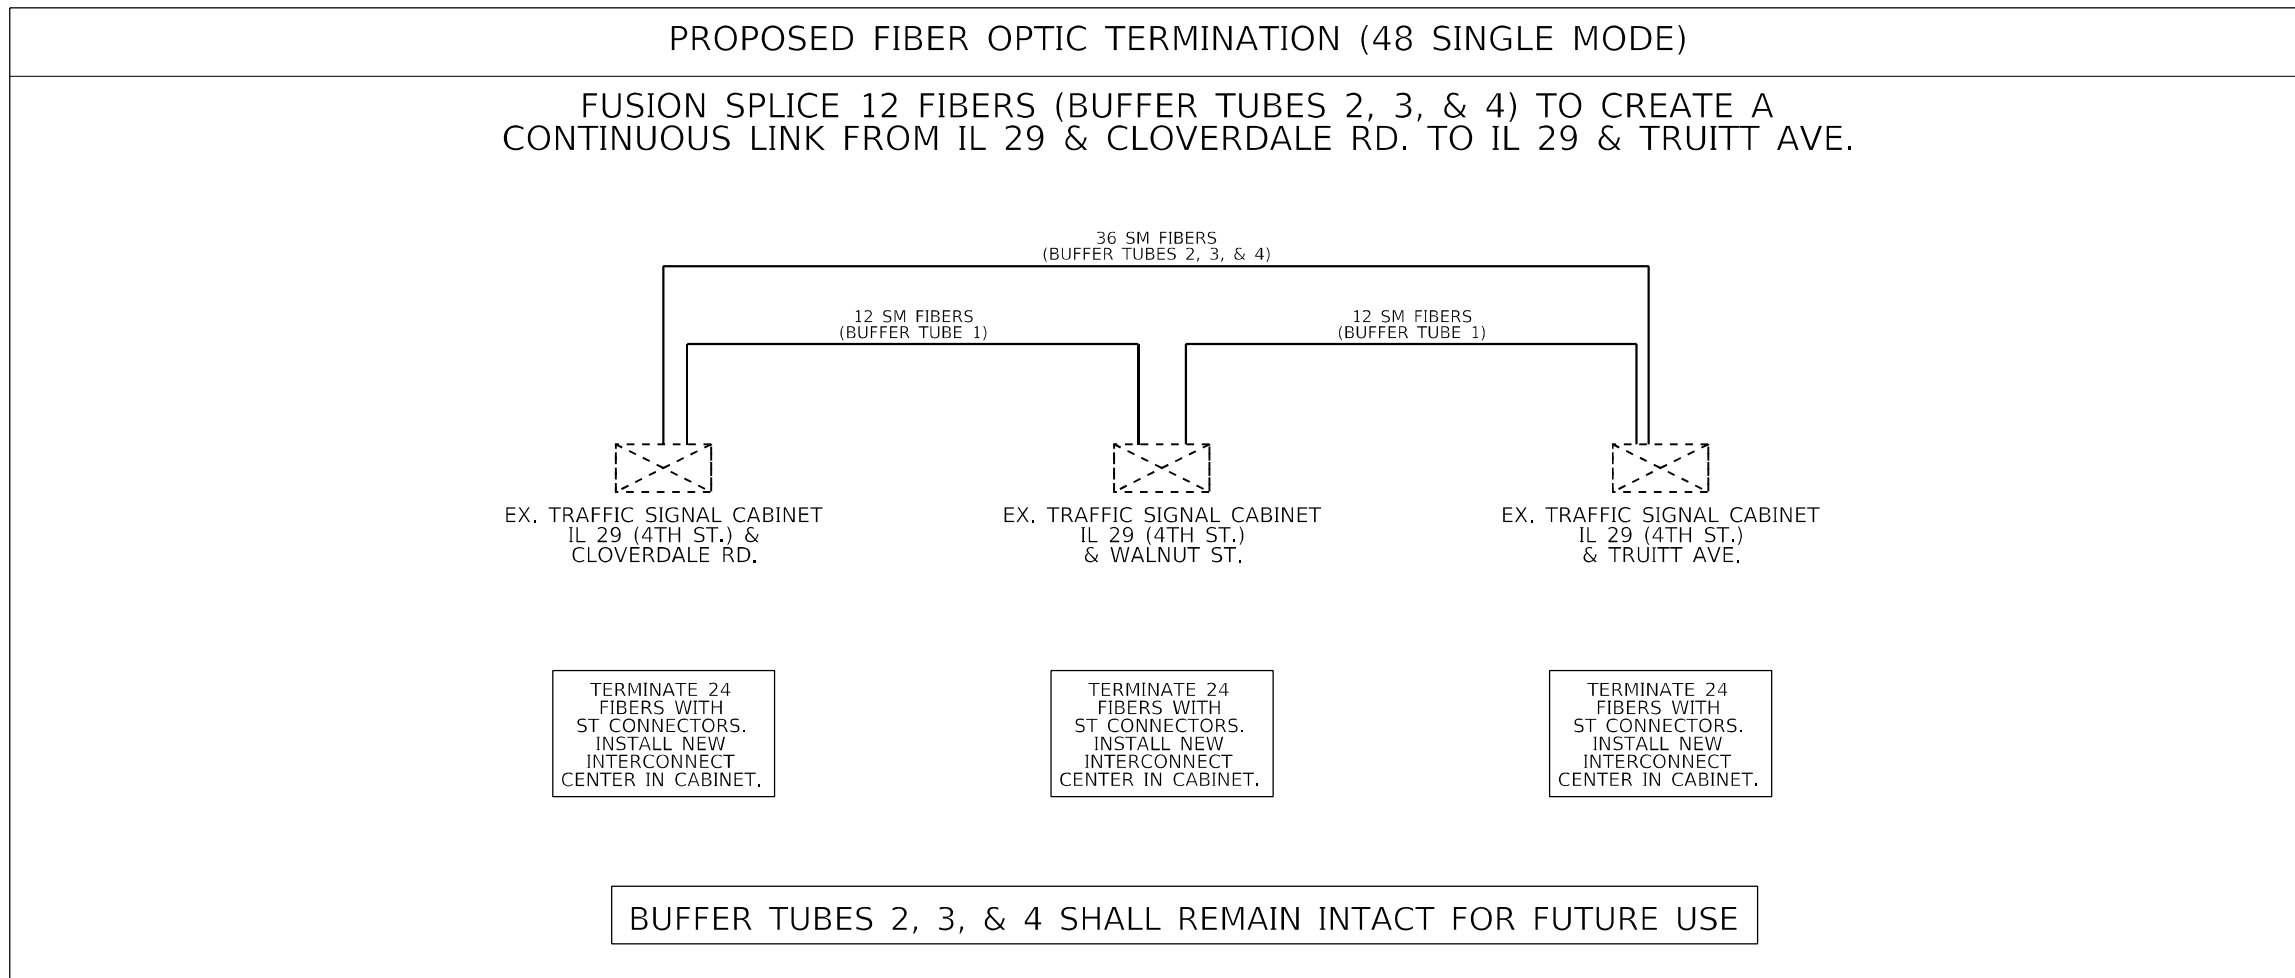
PROPOSED FIBER OPTIC TERMINATION (48 SINGLE MODE)

FUSION SPLICE 12 FIBERS (BUFFER TUBES 2, 3, & 4) TO CREATE A CONTINUOUS LINK FROM IL 29 & CLOVERDALE RD. TO IL 29 & TRUITT AVE.

36 SM FIBERS
(BUFFER TUBES 2, 3, & 4)

12 SM FIBERS
(BUFFER TUBE 1)

12 SM FIBERS
(BUFFER TUBE 1)

EX. TRAFFIC SIGNAL CABINET
IL 29 (4TH ST.) &
CLOVERDALE RD.

EX. TRAFFIC SIGNAL CABINET
IL 29 (4TH ST.)
& WALNUT ST.

EX. TRAFFIC SIGNAL CABINET
IL 29 (4TH ST.)
& TRUITT AVE.

TERMINATE 24 FIBERS WITH ST CONNECTORS. INSTALL NEW INTERCONNECT CENTER IN CABINET.

TERMINATE 24 FIBERS WITH ST CONNECTORS. INSTALL NEW INTERCONNECT CENTER IN CABINET.

TERMINATE 24 FIBERS WITH ST CONNECTORS. INSTALL NEW INTERCONNECT CENTER IN CABINET.

BUFFER TUBES 2, 3, & 4 SHALL REMAIN INTACT FOR FUTURE USE